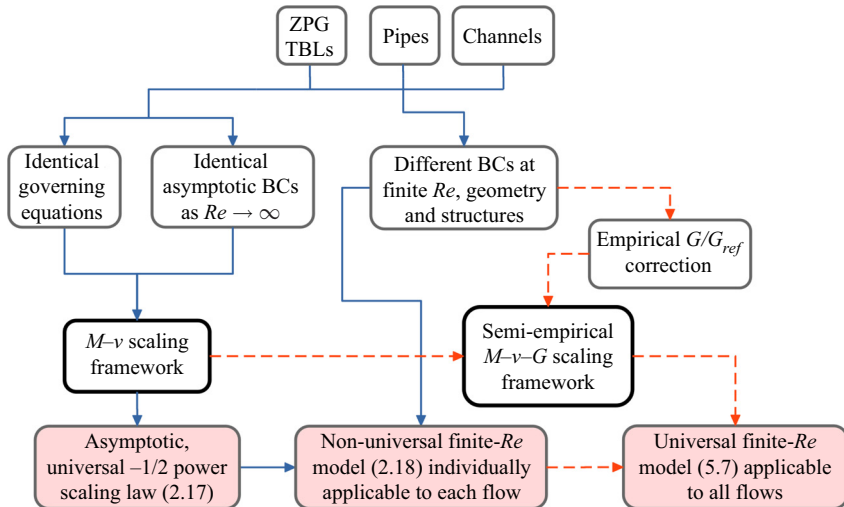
ZPG TBLs

Pipes

Channels

Identical governing equations

Identical asymptotic BCs as $Re \rightarrow \infty$

Different BCs at finite $Re$, geometry and structures

Empirical $G/G_{ref}$ correction

$M$–$v$ scaling framework

Semi-empirical $M$–$v$–$G$ scaling framework

Asymptotic, universal –1/2 power scaling law (2.17)

Non-universal finite-$Re$ model (2.18) individually applicable to each flow

Universal finite-$Re$ model (5.7) applicable to all flows